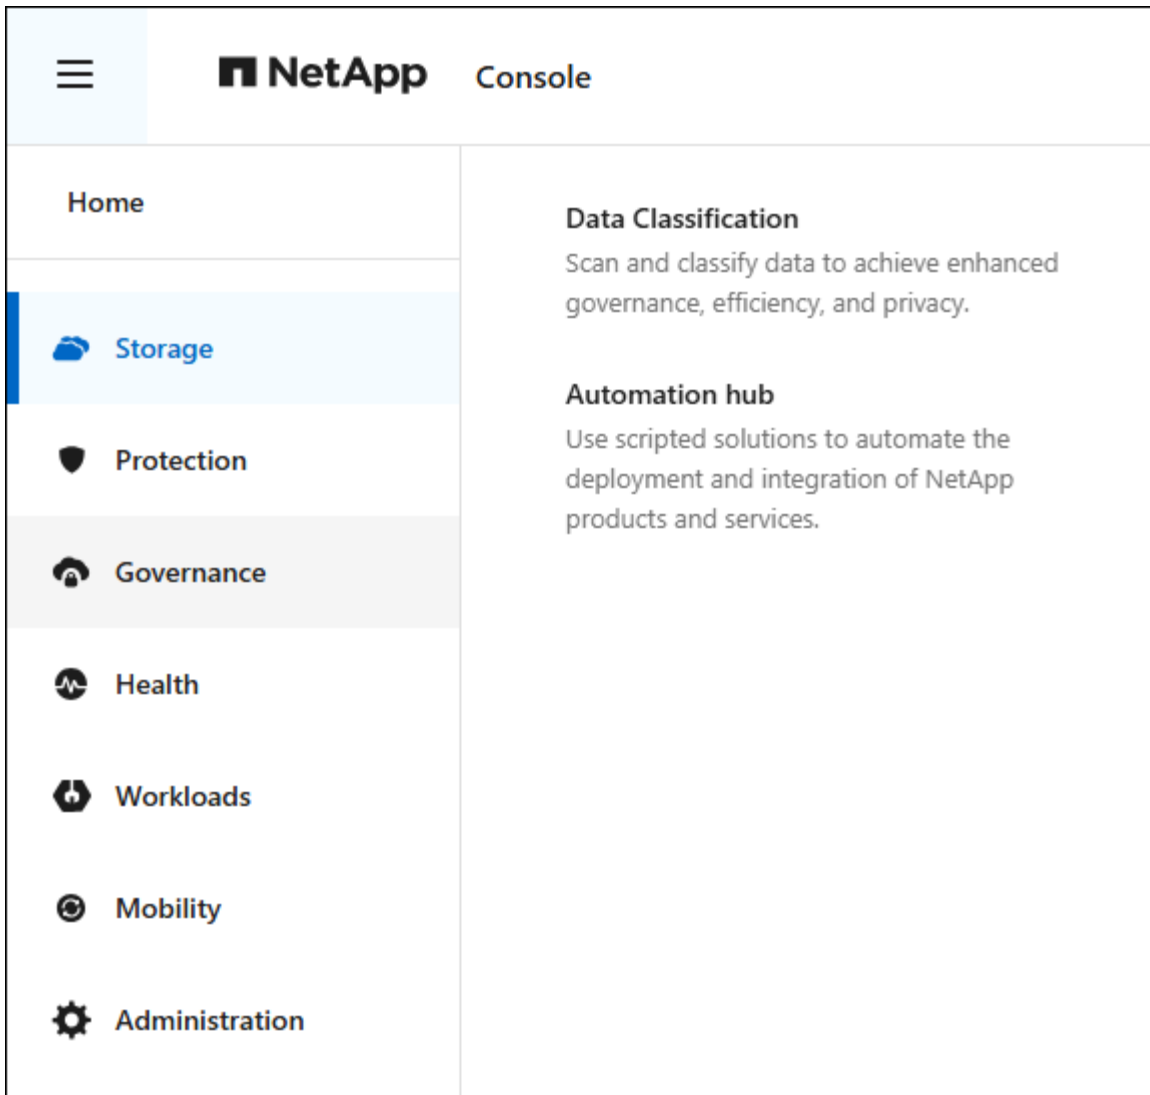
NetApp Console

Home

Storage

Protection

Governance

Health

Workloads

Mobility

Administration

Data Classification

Scan and classify data to achieve enhanced governance, efficiency, and privacy.

Automation hub

Use scripted solutions to automate the deployment and integration of NetApp products and services.